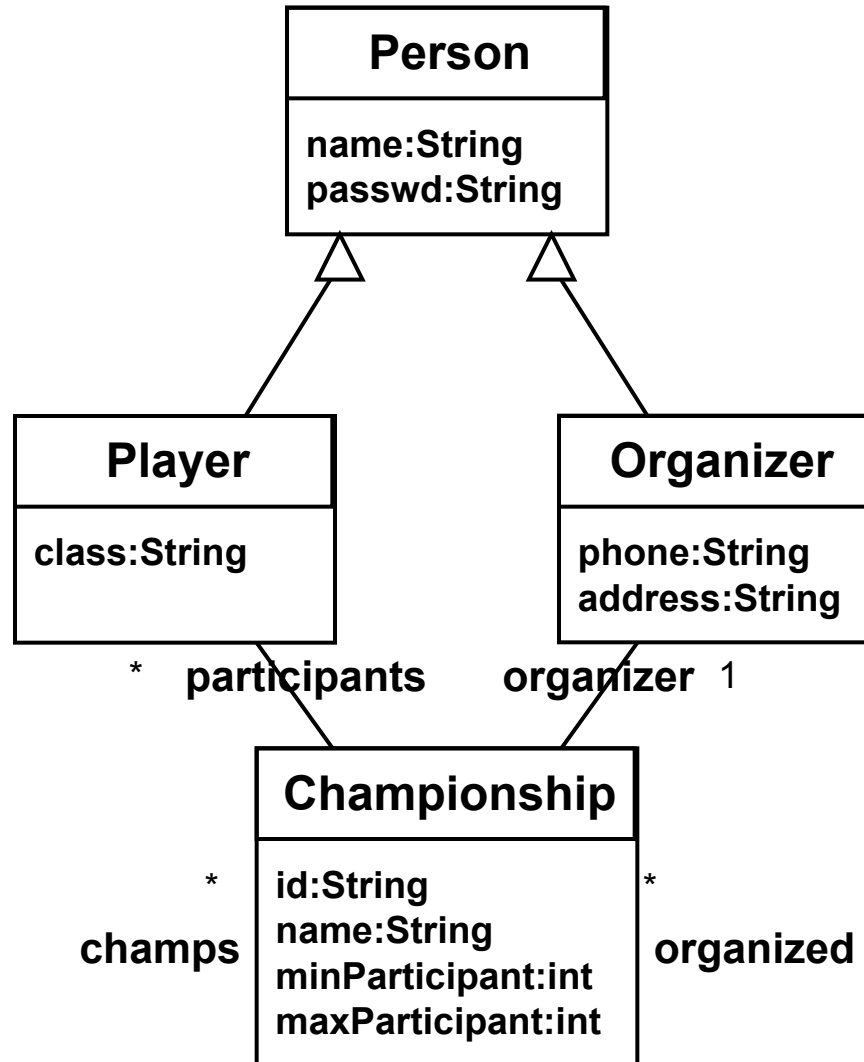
Person

name:String
passwd:String

Player

class:String

Organizer

phone:String
address:String

* participants

organizer 1

Championship

id:String
name:String
minParticipant:int
maxParticipant:int

*
champs

*
organized